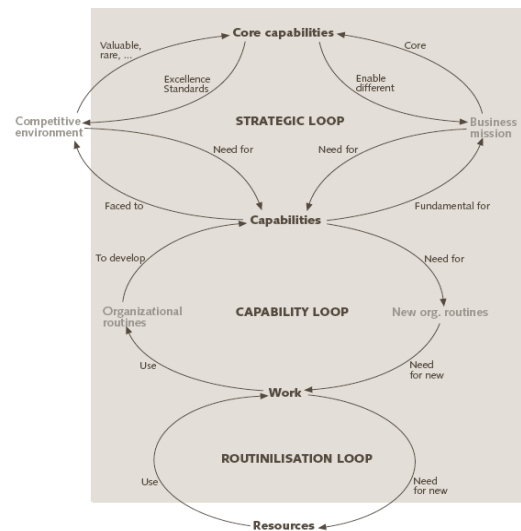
Core capabilities

Valuable, rare, ...

Excellence Standards

Core

Enable different

Competitive environment

STRATEGIC LOOP

Business mission

Need for

Need for

Faced to

Capabilities

Fundamental for

To develop

Need for

Organizational routines

CAPABILITY LOOP

New org. routines

Use

Need for new

Work

ROUTINILISATION LOOP

Use

Need for new

Resources